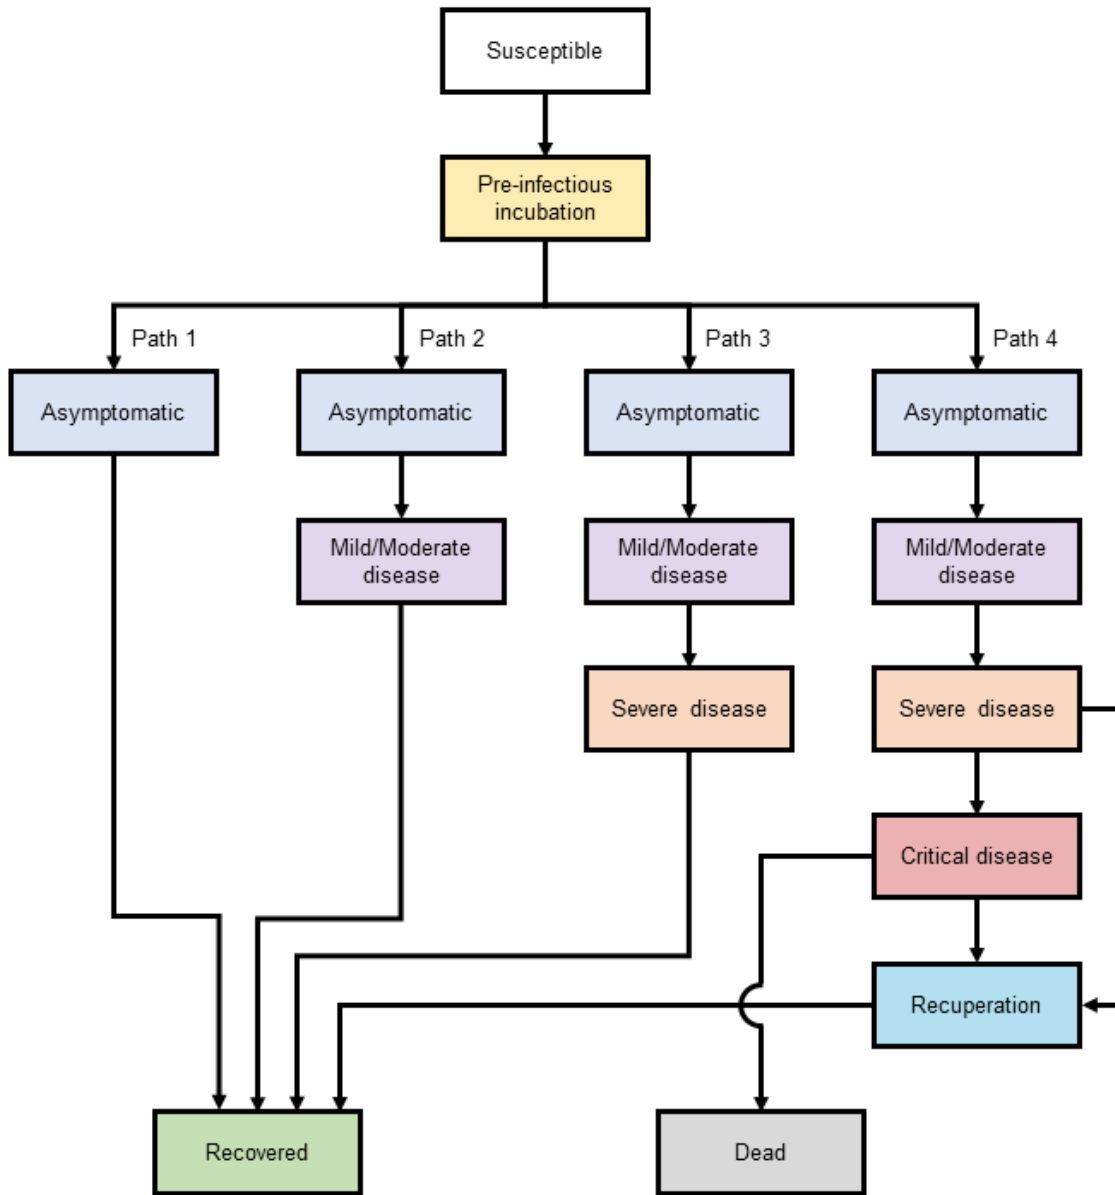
Susceptible

Pre-infectious incubation

Path 1

Path 2

Path 3

Path 4

Asymptomatic

Asymptomatic

Asymptomatic

Asymptomatic

Mild/Moderate disease

Mild/Moderate disease

Mild/Moderate disease

Severe disease

Severe disease

Critical disease

Recuperation

Recovered

Dead